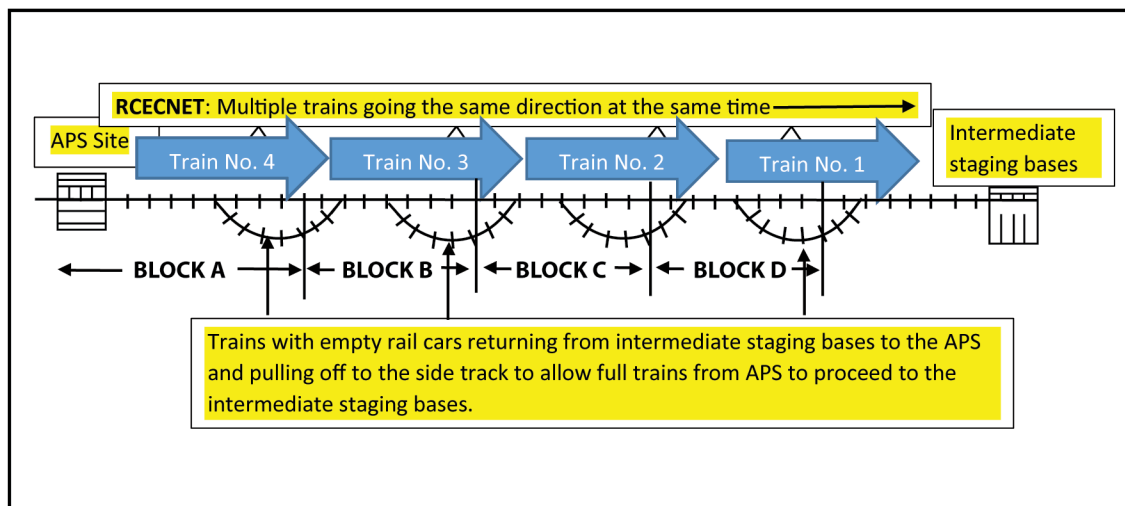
**RCECNET**: Multiple trains going the same direction at the same time

APS Site

Train No. 4

Train No. 3

Train No. 2

Train No. 1

Intermediate staging bases

BLOCK A

BLOCK B

BLOCK C

BLOCK D

Trains with empty rail cars returning from intermediate staging bases to the APS and pulling off to the side track to allow full trains from APS to proceed to the intermediate staging bases.